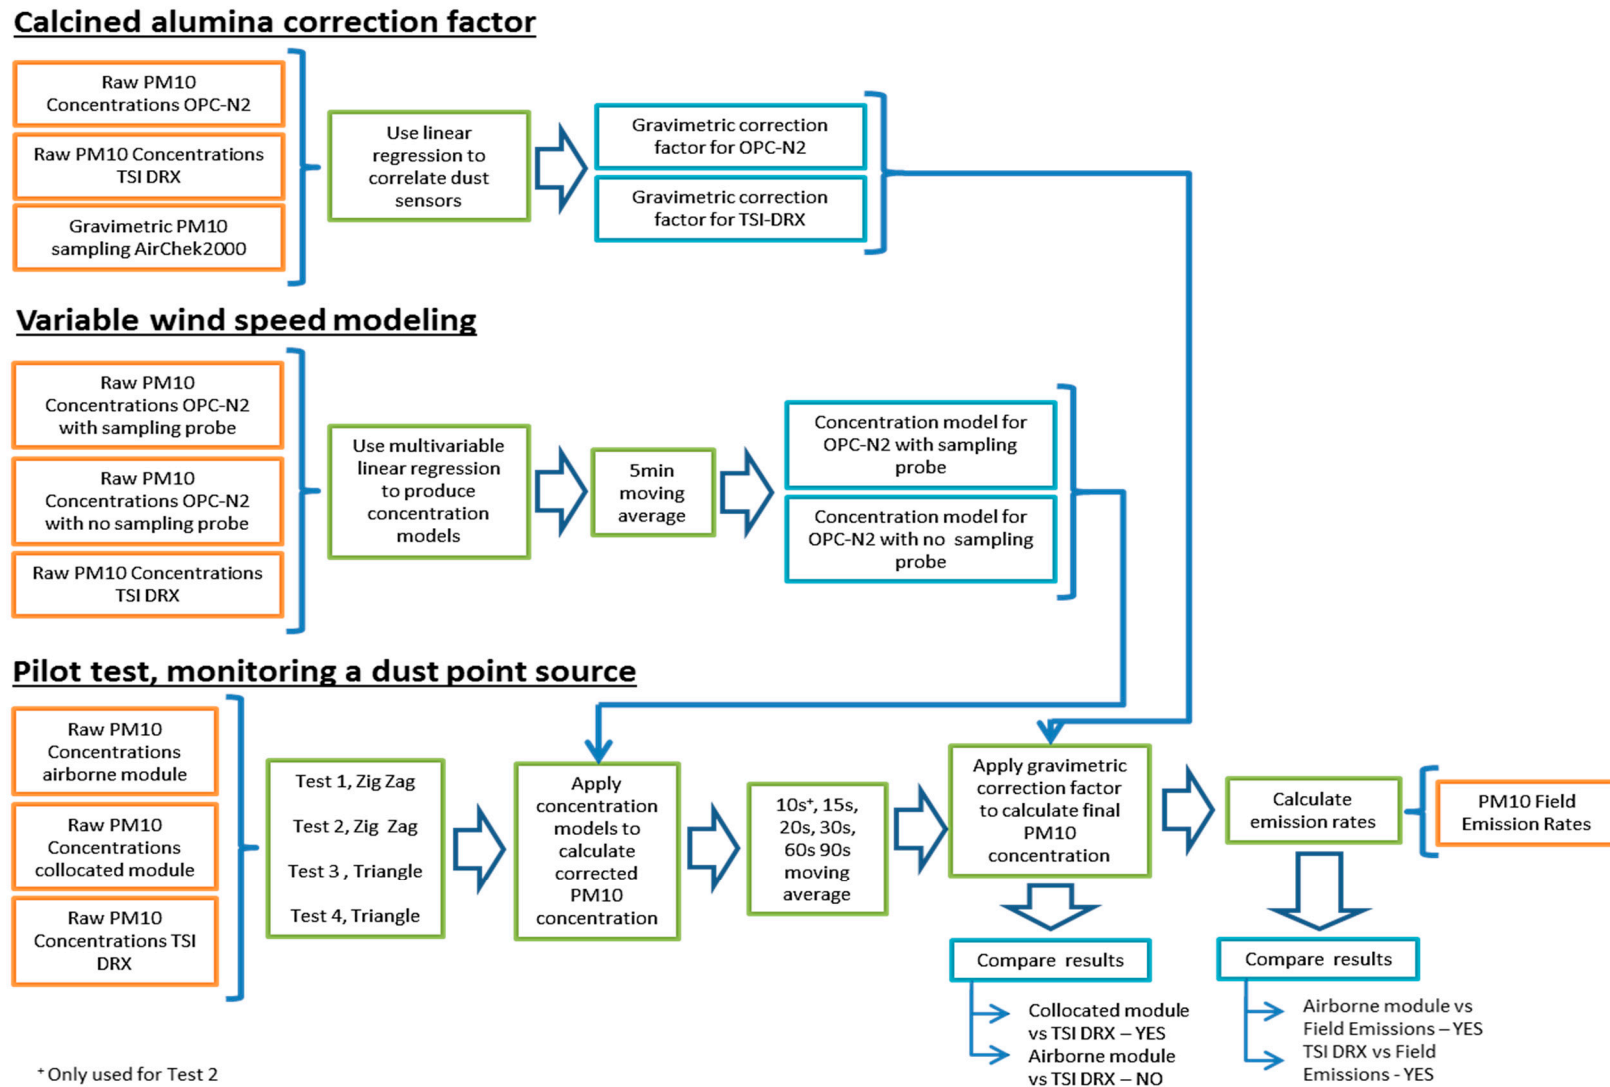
Calcined alumina correction factor

Raw PM10 Concentrations OPC-N2

Raw PM10 Concentrations TSI DRX

Gravimetric PM10 sampling AirChek2000

Use linear regression to correlate dust sensors

Gravimetric correction factor for OPC-N2

Gravimetric correction factor for TSI-DRX

Variable wind speed modeling

Raw PM10 Concentrations OPC-N2 with sampling probe

Raw PM10 Concentrations OPC-N2 with no sampling probe

Raw PM10 Concentrations TSI DRX

Use multivariable linear regression to produce concentration models

5min moving average

Concentration model for OPC-N2 with sampling probe

Concentration model for OPC-N2 with no sampling probe

Pilot test, monitoring a dust point source

Raw PM10 Concentrations airborne module

Raw PM10 Concentrations collocated module

Raw PM10 Concentrations TSI DRX

Test 1, Zig Zag

Test 2, Zig Zag

Test 3 , Triangle

Test 4, Triangle

Apply concentration models to calculate corrected PM10 concentration

10s$^+$, 15s, 20s, 30s, 60s 90s moving average

Apply gravimetric correction factor to calculate final PM10 concentration

Calculate emission rates

PM10 Field Emission Rates

Compare results

Collocated module vs TSI DRX – YES

Airborne module vs TSI DRX – NO

Compare results

Airborne module vs Field Emissions – YES

TSI DRX vs Field Emissions - YES

$^+$Only used for Test 2